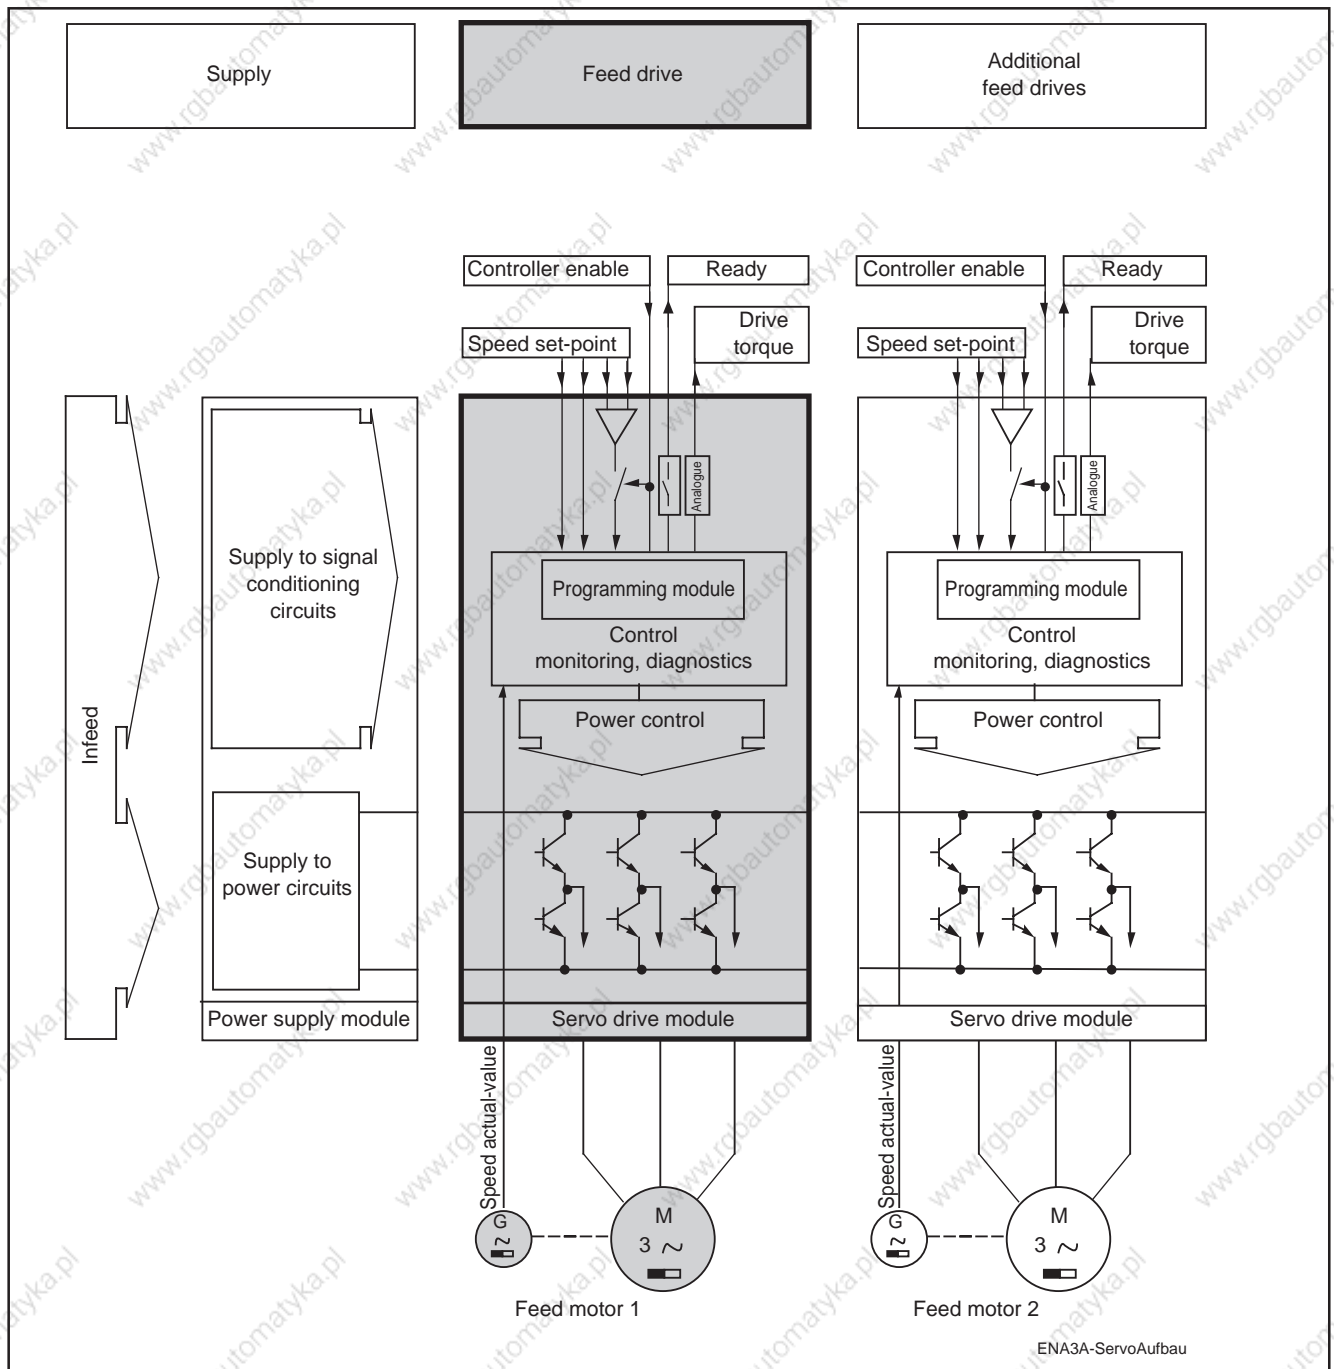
Supply

Feed drive

Additional feed drives

Controller enable

Ready

Speed set-point

Drive torque

Controller enable

Ready

Speed set-point

Drive torque

Analogue

Analogue

Infeed

Supply to signal conditioning circuits

Programming module

Control monitoring, diagnostics

Programming module

Control monitoring, diagnostics

Power control

Power control

Supply to power circuits

Power supply module

Servo drive module

Servo drive module

Speed actual-value

Speed actual-value

G

M

$3 \sim$

G

M

$3 \sim$

Feed motor 1

Feed motor 2

ENA3A-ServoAufbau